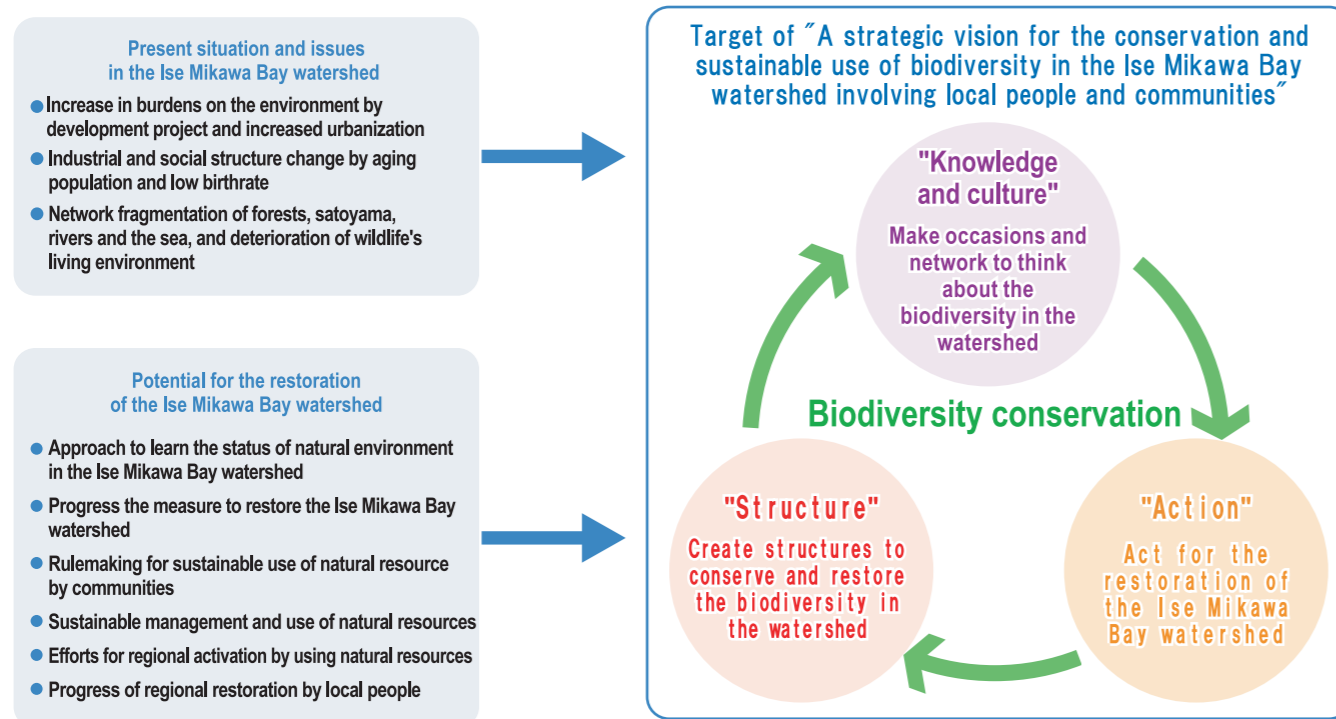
Present situation and issues in the Ise Mikawa Bay watershed

- Increase in burdens on the environment by development project and increased urbanization
- Industrial and social structure change by aging population and low birthrate
- Network fragmentation of forests, satoyama, rivers and the sea, and deterioration of wildlife's living environment

Potential for the restoration of the Ise Mikawa Bay watershed

- Approach to learn the status of natural environment in the Ise Mikawa Bay watershed
- Progress the measure to restore the Ise Mikawa Bay watershed
- Rulemaking for sustainable use of natural resource by communities
- Sustainable management and use of natural resources
- Efforts for regional activation by using natural resources
- Progress of regional restoration by local people

Target of "A strategic vision for the conservation and sustainable use of biodiversity in the Ise Mikawa Bay watershed involving local people and communities"

"Knowledge and culture"
Make occasions and network to think about the biodiversity in the watershed

Biodiversity conservation

"Structure"
Create structures to conserve and restore the biodiversity in the watershed

"Action"
Act for the restoration of the Ise Mikawa Bay watershed